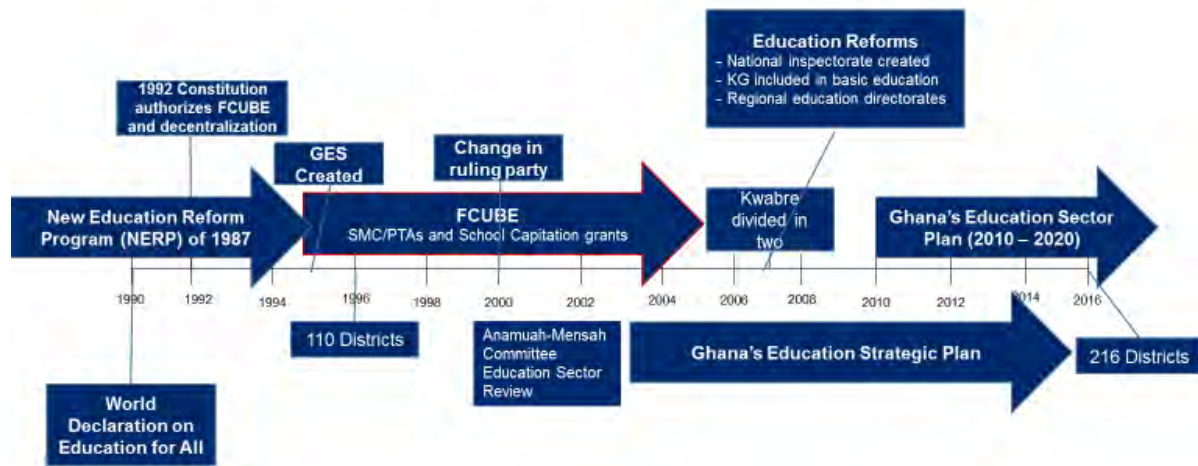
Education Reforms
- National inspectorate created
- KG included in basic education
- Regional education directorates

1992 Constitution authorizes FCUBE and decentralization

GES Created

Change in ruling party

New Education Reform Program (NERP) of 1987

FCUBE
SMC/PTAs and School Capitation grants

Kwabre divided in two

Ghana's Education Sector Plan (2010 – 2020)

1990

1992

1994

1996

1998

2000

2002

2004

2006

2008

2010

2012

2014

2016

110 Districts

Anamuah-Mensah Committee Education Sector Review

Ghana's Education Strategic Plan

216 Districts

World Declaration on Education for All